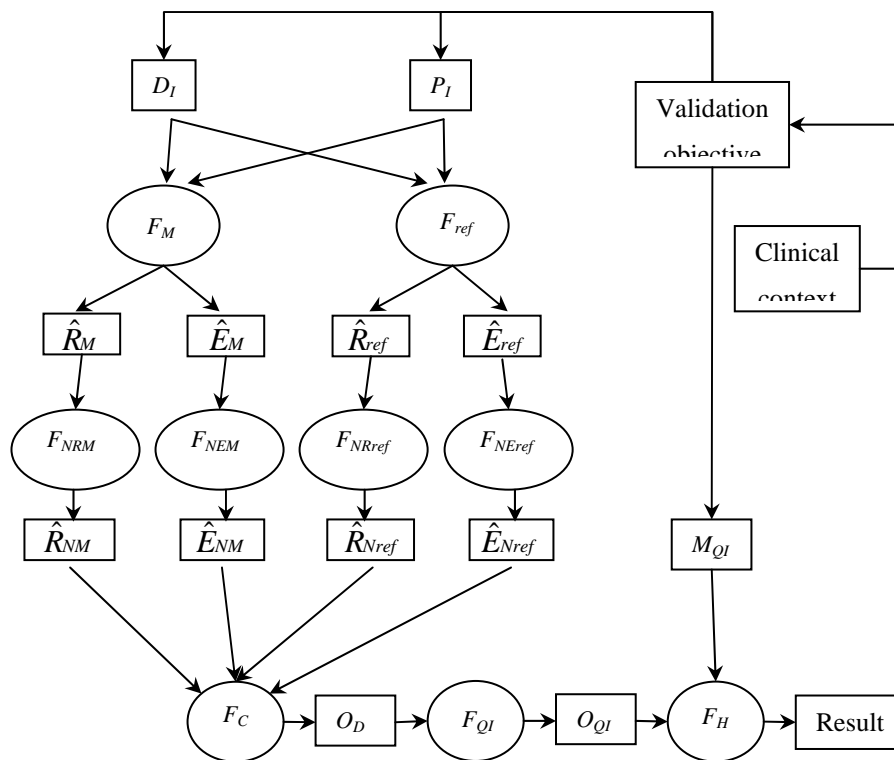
$D_I$

$P_I$

Validation objective

Clinical context

$F_M$

$F_{ref}$

$\hat{R}_M$

$\hat{E}_M$

$\hat{R}_{ref}$

$\hat{E}_{ref}$

$F_{NRM}$

$F_{NEM}$

$F_{NRref}$

$F_{NEref}$

$\hat{R}_{NM}$

$\hat{E}_{NM}$

$\hat{R}_{Nref}$

$\hat{E}_{Nref}$

$M_{QI}$

$F_C$

$O_D$

$F_{QI}$

$O_{QI}$

$F_H$

Result